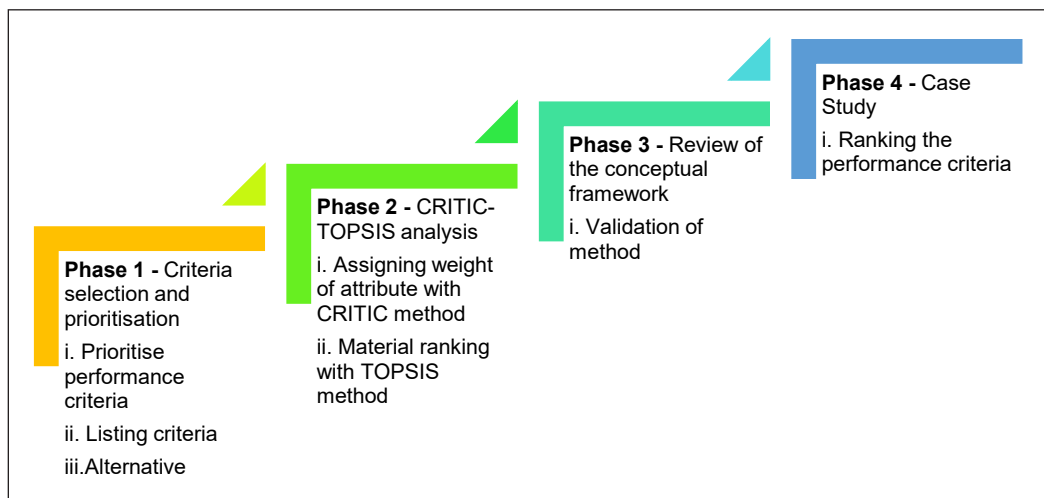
**Phase 1 -** Criteria selection and prioritisation

i. Prioritise performance criteria

ii. Listing criteria

iii.Alternative

**Phase 2 -** CRITIC-TOPSIS analysis

i. Assigning weight of attribute with CRITIC method

ii. Material ranking with TOPSIS method

**Phase 3 -** Review of the conceptual framework

i. Validation of method

**Phase 4 -** Case Study

i. Ranking the performance criteria